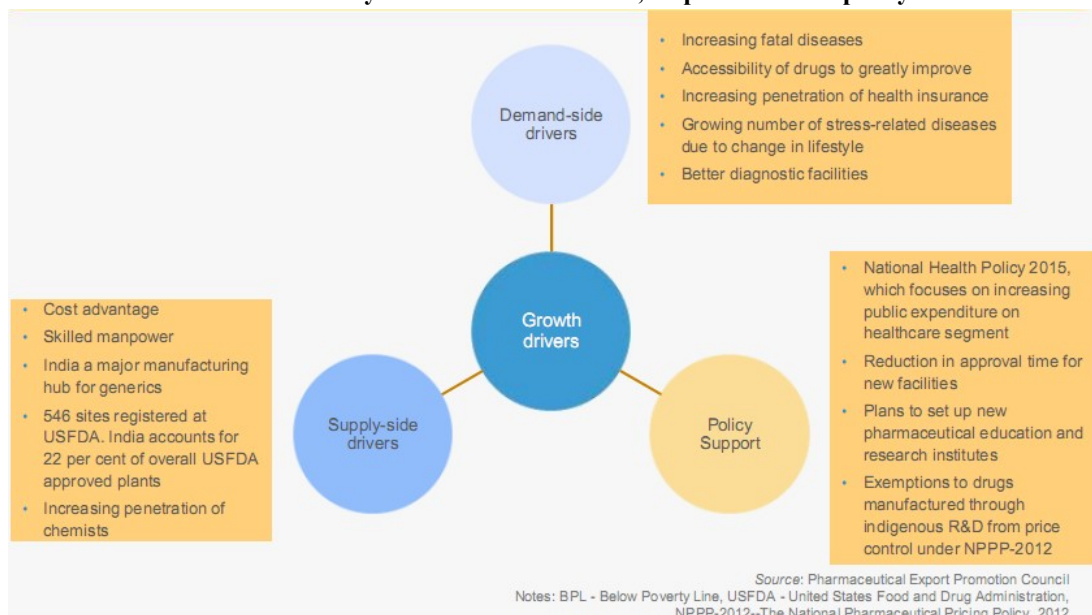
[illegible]

Demand-side drivers

- Increasing fatal diseases
- Accessibility of drugs to greatly improve
- Increasing penetration of health insurance
- Growing number of stress-related diseases due to change in lifestyle
- Better diagnostic facilities

Growth drivers

- Cost advantage
- Skilled manpower
- India a major manufacturing hub for generics
- 546 sites registered at USFDA. India accounts for 22 per cent of overall USFDA approved plants
- Increasing penetration of chemists

Supply-side drivers

Policy Support

- National Health Policy 2015, which focuses on increasing public expenditure on healthcare segment
- Reduction in approval time for new facilities
- Plans to set up new pharmaceutical education and research institutes
- Exemptions to drugs manufactured through indigenous R&D from price control under NPPP-2012

Source: Pharmaceutical Export Promotion Council
Notes: BPL - Below Poverty Line, USFDA - United States Food and Drug Administration, NPPP-2012--The National Pharmaceutical Pricing Policy, 2012